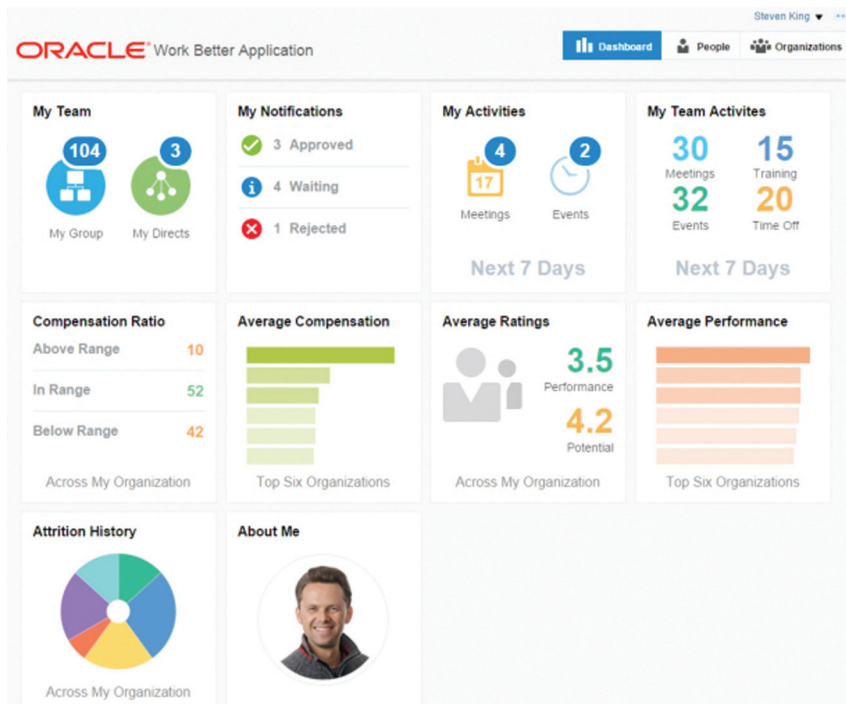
Steven King ▼

ORACLE Work Better Application

Dashboard People Organizations

My Team
104
3
My Group My Directs

My Notifications
3 Approved
4 Waiting
1 Rejected

My Activities
4
17
2
Meetings Events
Next 7 Days

My Team Activites
30 Meetings
15 Training
32 Events
20 Time Off
Next 7 Days

Compensation Ratio
Above Range 10
In Range 52
Below Range 42
Across My Organization

Average Compensation
Top Six Organizations

Average Ratings
3.5 Performance
4.2 Potential
Across My Organization

Average Performance
Top Six Organizations

Attrition History
Across My Organization

About Me